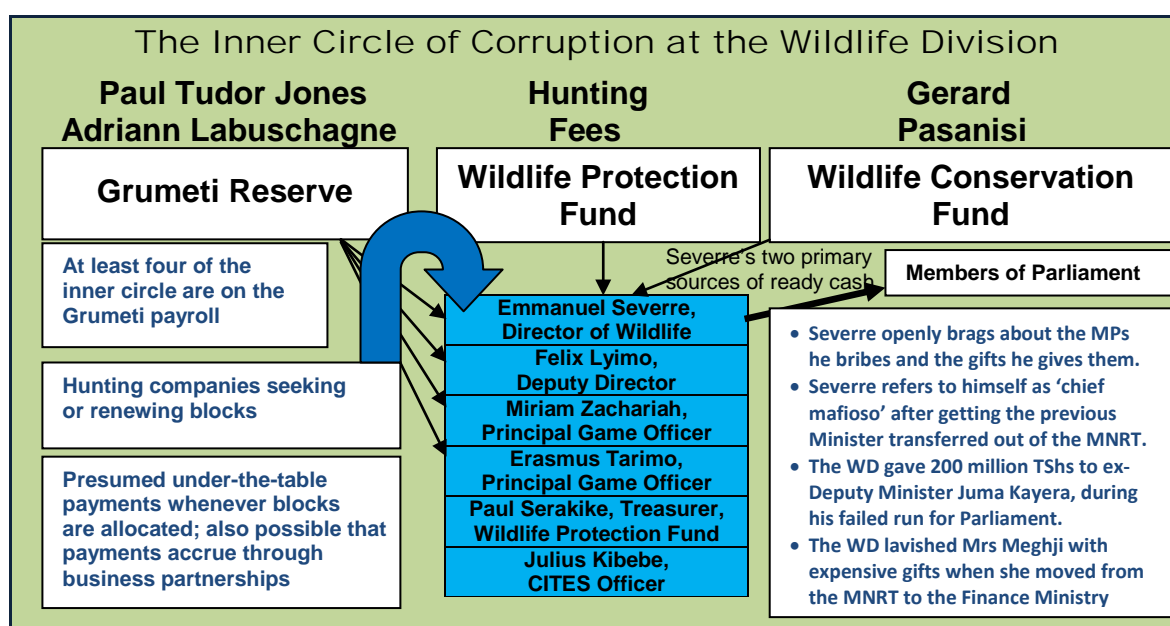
The Inner Circle of Corruption at the Wildlife Division

Paul Tudor Jones
Adriann Labuschagne

Hunting Fees

Gerard Pasanisi

Grumeti Reserve

Wildlife Protection Fund

Wildlife Conservation Fund

Severre's two primary sources of ready cash

Members of Parliament

At least four of the inner circle are on the Grumeti payroll

Hunting companies seeking or renewing blocks

Presumed under-the-table payments whenever blocks are allocated; also possible that payments accrue through business partnerships

Emmanuel Severre, Director of Wildlife

Felix Lyimo, Deputy Director

Miriam Zachariah, Principal Game Officer

Erasmus Tarimo, Principal Game Officer

Paul Serakike, Treasurer, Wildlife Protection Fund

Julius Kibebe, CITES Officer

- Severre openly brags about the MPs he bribes and the gifts he gives them.
- Severre refers to himself as 'chief mafioso' after getting the previous Minister transferred out of the MNRT.
- The WD gave 200 million TShs to ex-Deputy Minister Juma Kayera, during his failed run for Parliament.
- The WD lavished Mrs Meghji with expensive gifts when she moved from the MNRT to the Finance Ministry